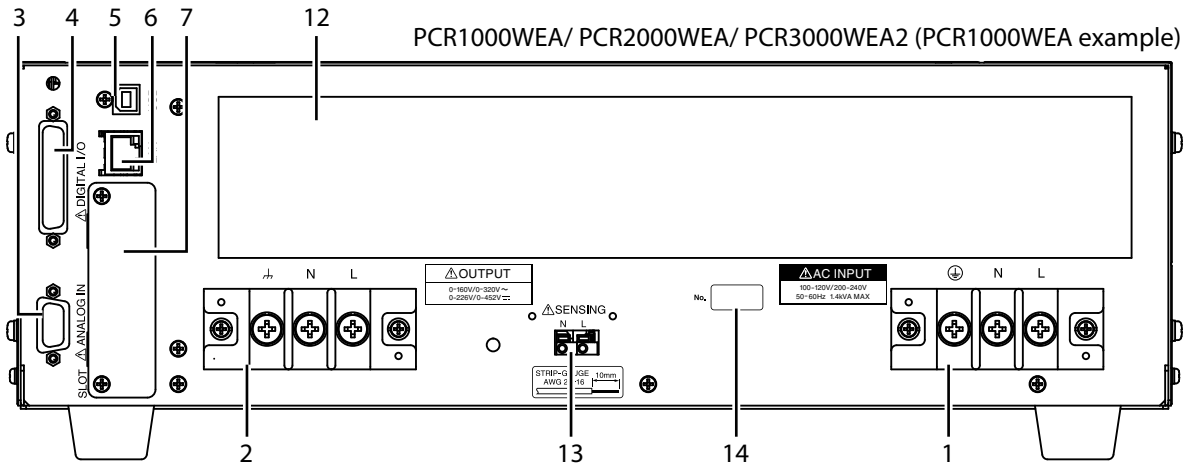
3 4 5 6 7 12

PCR1000WEA/ PCR2000WEA/ PCR3000WEA2 (PCR1000WEA example)

⚠DIGITAL I/O

⚠ANALOG IN

SLOT

⚠OUTPUT
0-160V/0-320V ~
0-226V/0-452V ⎓

N L

⚠SENSING
N L

STRIP-GAUGE
AWG 2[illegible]-16
10mm

No.

⚠AC INPUT
100-120V/200-240V
50-60Hz 1.4kVA MAX

N L

2 13 14 1